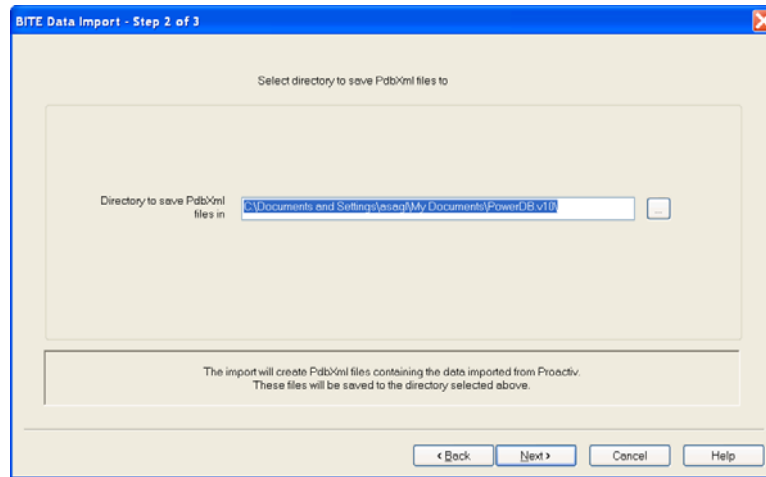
BITE Data Import - Step 2 of 3

Select directory to save PdbXml files to

Directory to save PdbXml files in

C:\Documents and Settings\asagl\My Documents\PowerDB.v10\

...

The import will create PdbXml files containing the data imported from Proactiv. These files will be saved to the directory selected above.

< Back

Next >

Cancel

Help